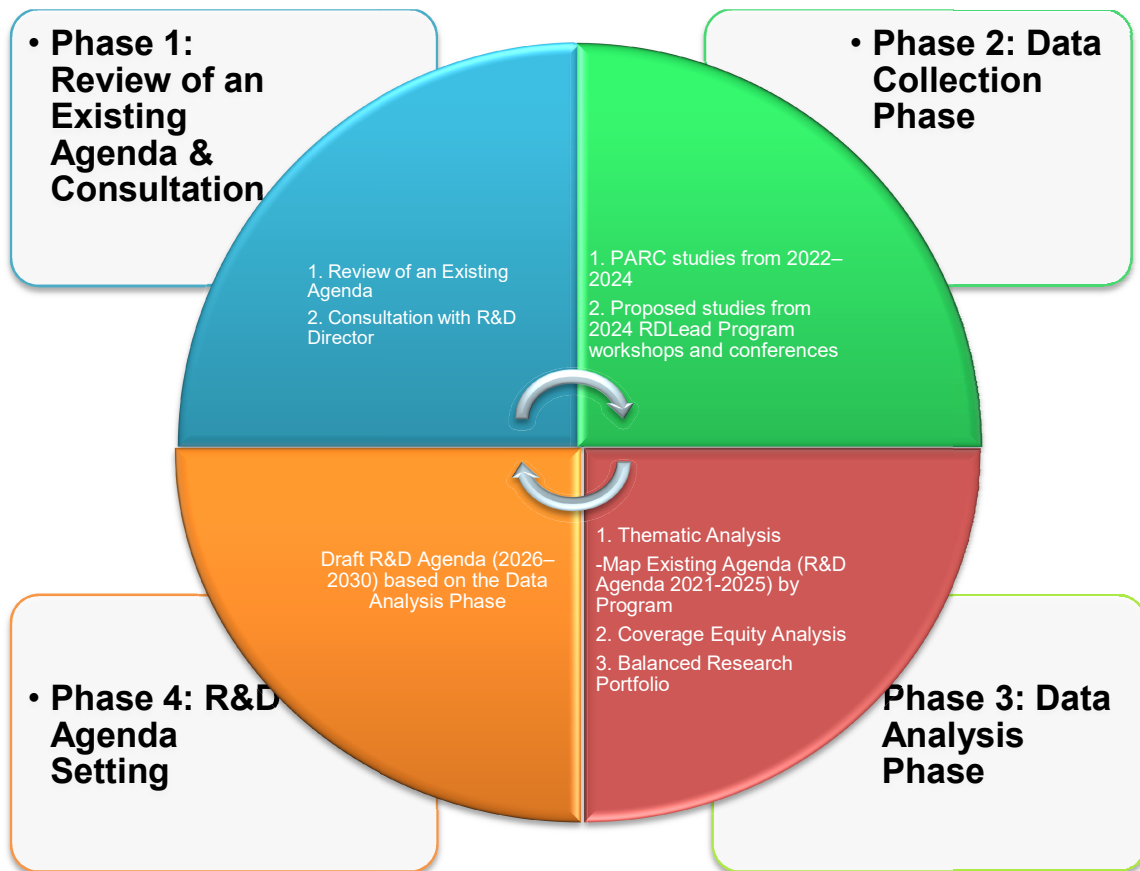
• Phase 1: Review of an Existing Agenda & Consultation

• Phase 2: Data Collection Phase

1. Review of an Existing Agenda

2. Consultation with R&D Director

1. PARC studies from 2022–2024

2. Proposed studies from 2024 RDLead Program workshops and conferences

Draft R&D Agenda (2026–2030) based on the Data Analysis Phase

1. Thematic Analysis

-Map Existing Agenda (R&D Agenda 2021-2025) by Program

2. Coverage Equity Analysis

3. Balanced Research Portfolio

• Phase 4: R&D Agenda Setting

Phase 3: Data Analysis Phase